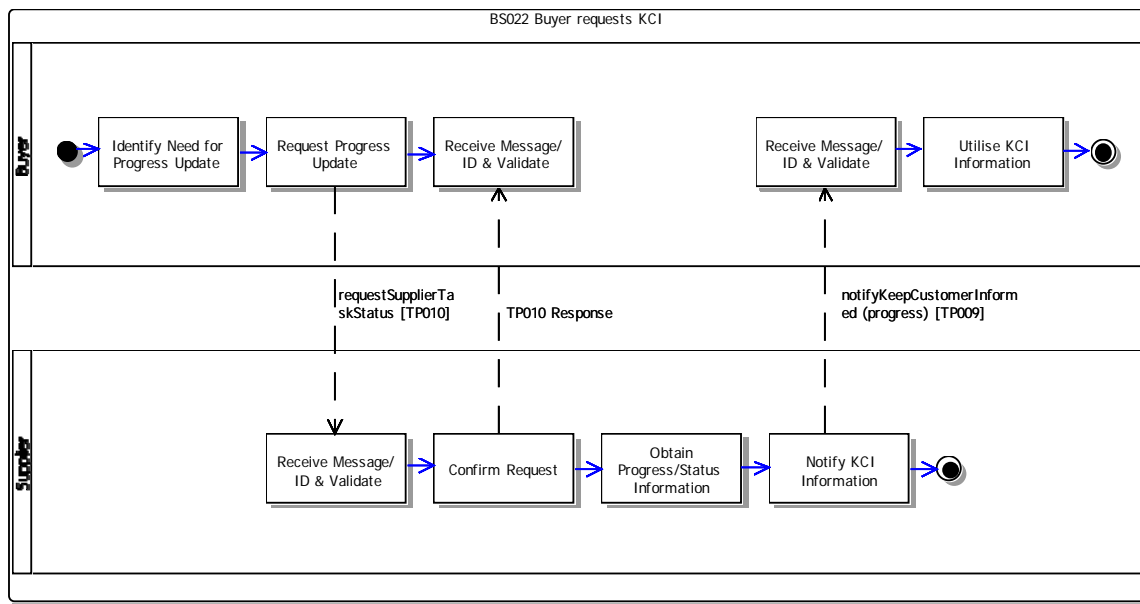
BS022 Buyer requests KCI

Buyer

Identify Need for Progress Update

Request Progress Update

Receive Message/ ID & Validate

Receive Message/ ID & Validate

Utilise KCI Information

requestSupplierTaskStatus [TP010]

TP010 Response

notifyKeepCustomerInformed (progress) [TP009]

Supplier

Receive Message/ ID & Validate

Confirm Request

Obtain Progress/Status Information

Notify KCI Information